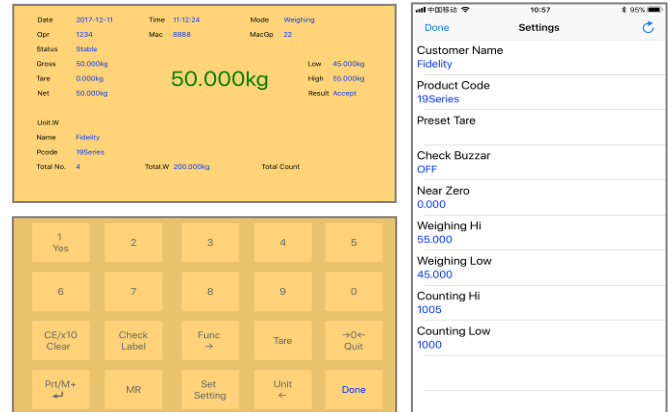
Date 2017-12-11
Time 11:12:24
Mode Weighing
Opr 1234
Mac 8888
MacGp 22
Status Stable
Gross 50.000kg
Tare 0.000kg
Net 50.000kg

50.000kg

Low 45.000kg
High 55.000kg
Result Accept

Unit.W
Name Fidelity
Pcode 19Series
Total No. 4
Total.W 200.000kg
Total Count

| 1 Yes | 2 | 3 | 4 | 5 |
|---|---|---|---|---|
| 6 | 7 | 8 | 9 | 0 |
| CE/x10 Clear | Check Label | Func → | Tare | →0← Quit |
| Prt/M+ ↵ | MR | Set Setting | Unit ← | Done |

中国移动 10:57 95%

Done Settings

Customer Name
Fidelity

Product Code
19Series

Preset Tare

Check Buzzar
OFF

Near Zero
0.000

Weighing Hi
55.000

Weighing Low
45.000

Counting Hi
1005

Counting Low
1000